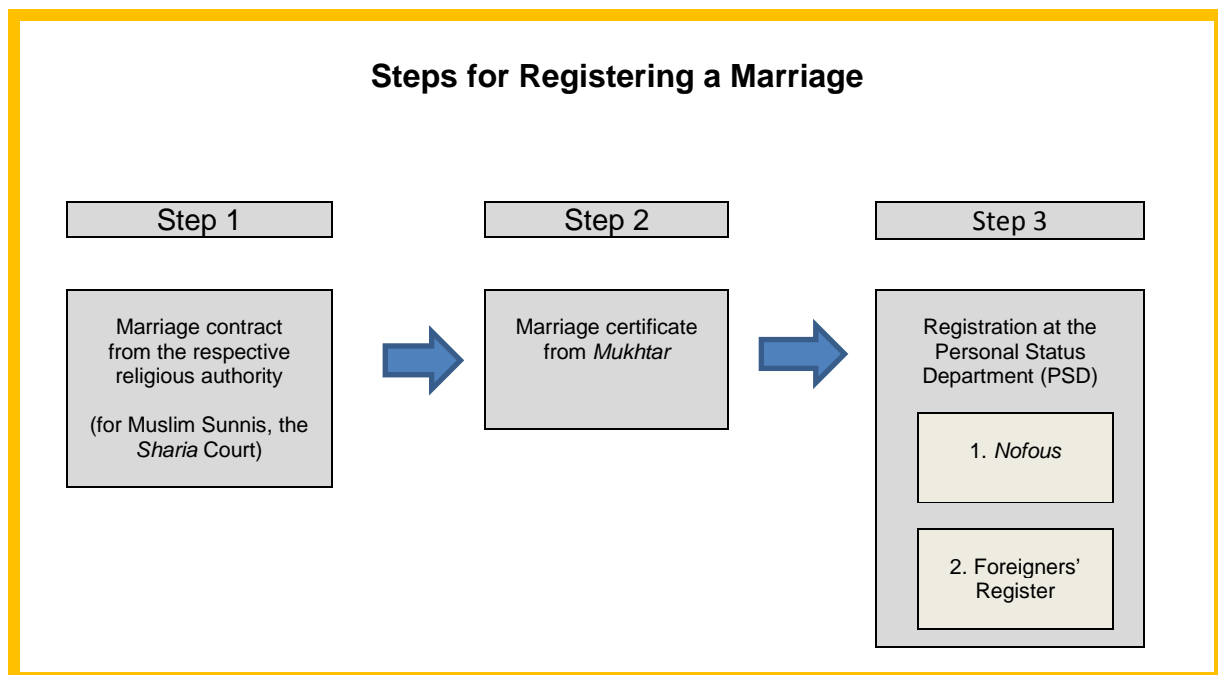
Steps for Registering a Marriage

Step 1

Marriage contract from the respective religious authority

(for Muslim Sunnis, the Sharia Court)

Step 2

Marriage certificate from Mukhtar

Step 3

Registration at the Personal Status Department (PSD)

1. Nofous

2. Foreigners' Register